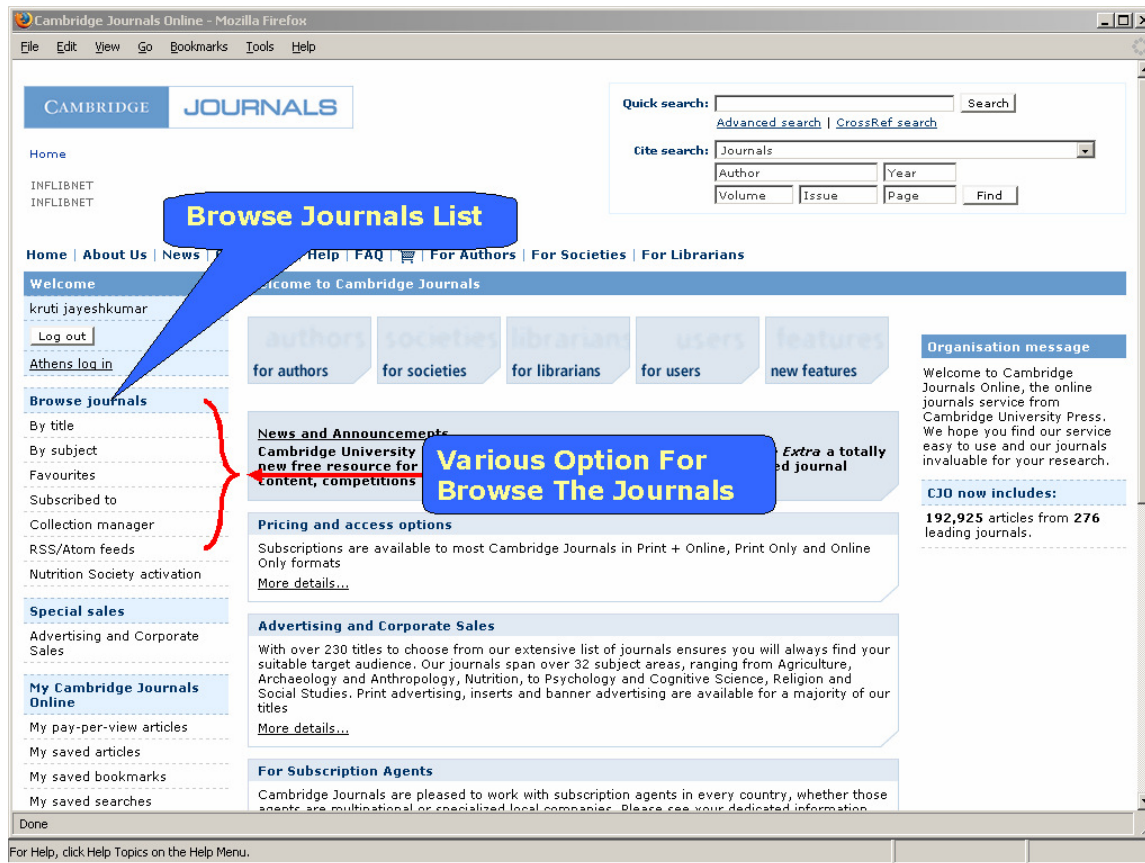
Cambridge Journals Online - Mozilla Firefox

File Edit View Go Bookmarks Tools Help

CAMBRIDGE JOURNALS

Quick search: Search
Advanced search | CrossRef search
Cite search: Journals
Author Year
Volume Issue Page Find

Home

INFLIBNET
INFLIBNET

Browse Journals List

Home | About Us | News | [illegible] Help | FAQ | For Authors | For Societies | For Librarians

Welcome
kruti jayeshkumar
Log out
Athens log in

Browse journals
By title
By subject
Favourites
Subscribed to
Collection manager
RSS/Atom feeds
Nutrition Society activation

Special sales
Advertising and Corporate Sales

My Cambridge Journals Online
My pay-per-view articles
My saved articles
My saved bookmarks
My saved searches

Welcome to Cambridge Journals

authors for authors
societies for societies
librarians for librarians
users for users
features new features

News and Announcements
Cambridge University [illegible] *Extra* a totally new free resource for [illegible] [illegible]ed journal content, competitions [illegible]

Various Option For Browse The Journals

Pricing and access options
Subscriptions are available to most Cambridge Journals in Print + Online, Print Only and Online Only formats
More details...

Advertising and Corporate Sales
With over 230 titles to choose from our extensive list of journals ensures you will always find your suitable target audience. Our journals span over 32 subject areas, ranging from Agriculture, Archaeology and Anthropology, Nutrition, to Psychology and Cognitive Science, Religion and Social Studies. Print advertising, inserts and banner advertising are available for a majority of our titles
More details...

For Subscription Agents
Cambridge Journals are pleased to work with subscription agents in every country, whether those agents are multinational or specialized local companies. Please see your dedicated information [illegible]

Organisation message
Welcome to Cambridge Journals Online, the online journals service from Cambridge University Press. We hope you find our service easy to use and our journals invaluable for your research.

CJO now includes:
192,925 articles from 276 leading journals.

Done

For Help, click Help Topics on the Help Menu.